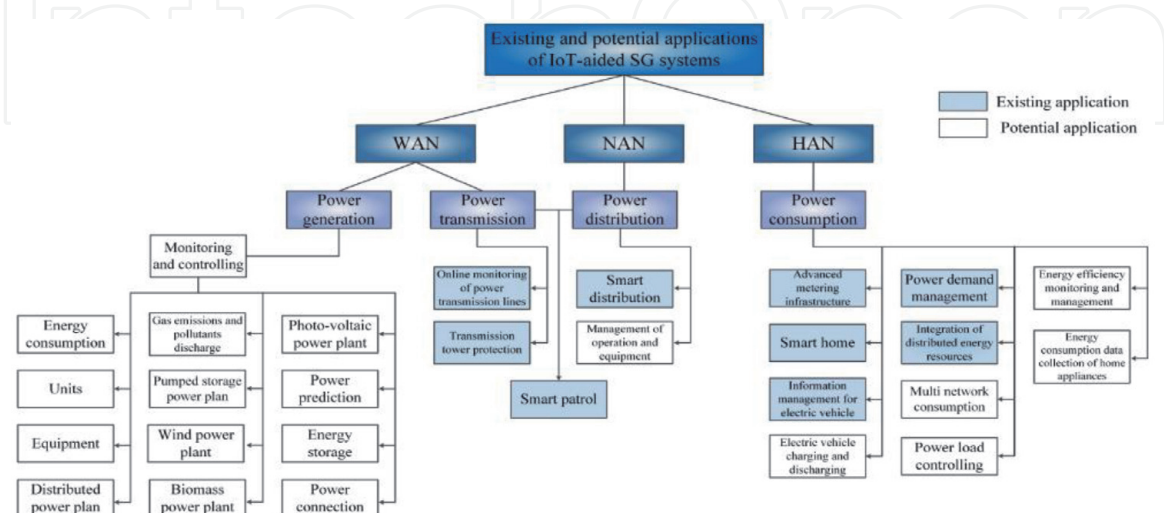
Existing and potential applications of IoT-aided SG systems

Existing application
Potential application

WAN
NAN
HAN

Power generation
Power transmission
Power distribution
Power consumption

Monitoring and controlling

Energy consumption
Units
Equipment
Distributed power plan

Gas emissions and pollutants discharge
Pumped storage power plan
Wind power plant
Biomass power plant

Photo-voltaic power plant
Power prediction
Energy storage
Power connection

Online monitoring of power transmission lines
Transmission tower protection

Smart patrol

Smart distribution
Management of operation and equipment

Advanced metering infrastructure
Smart home
Information management for electric vehicle
Electric vehicle charging and discharging

Power demand management
Integration of distributed energy resources
Multi network consumption
Power load controlling

Energy efficiency monitoring and management
Energy consumption data collection of home appliances